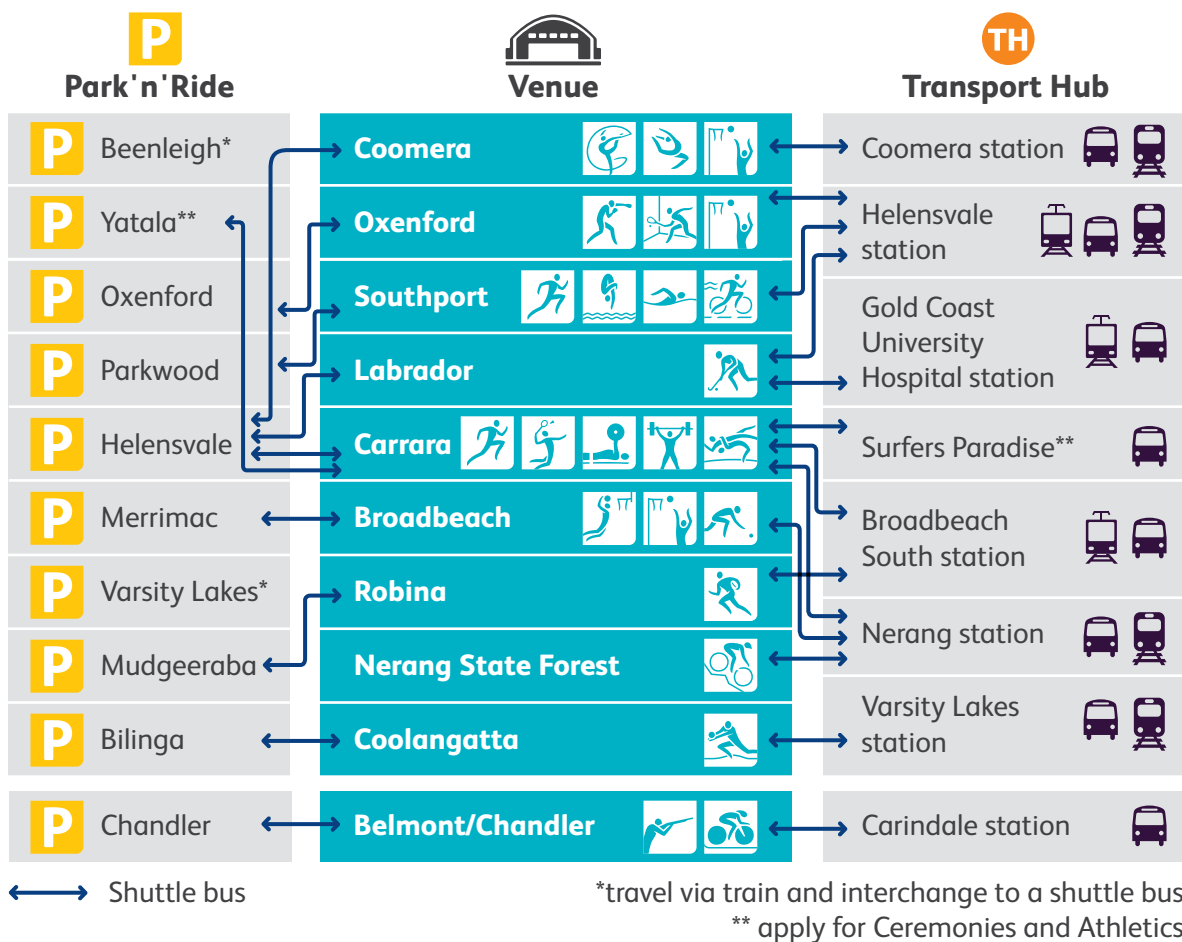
P
Park'n'Ride

Venue

TH
Transport Hub

| Park'n'Ride | Venue | Transport Hub |
|---|---|---|
| P Beenleigh* | Coomera | Coomera station |
| P Yatala** | Oxenford | Helensvale station |
| P Oxenford | Southport | Gold Coast University Hospital station |
| P Parkwood | Labrador | Surfers Paradise** |
| P Helensvale | Carrara | Broadbeach South station |
| P Merrimac | Broadbeach | Nerang station |
| P Varsity Lakes* | Robina | Varsity Lakes station |
| P Mudgeeraba | Nerang State Forest | |
| P Bilinga | Coolangatta | |
| P Chandler | Belmont/Chandler | Carindale station |

Shuttle bus

*travel via train and interchange to a shuttle bus
** apply for Ceremonies and Athletics